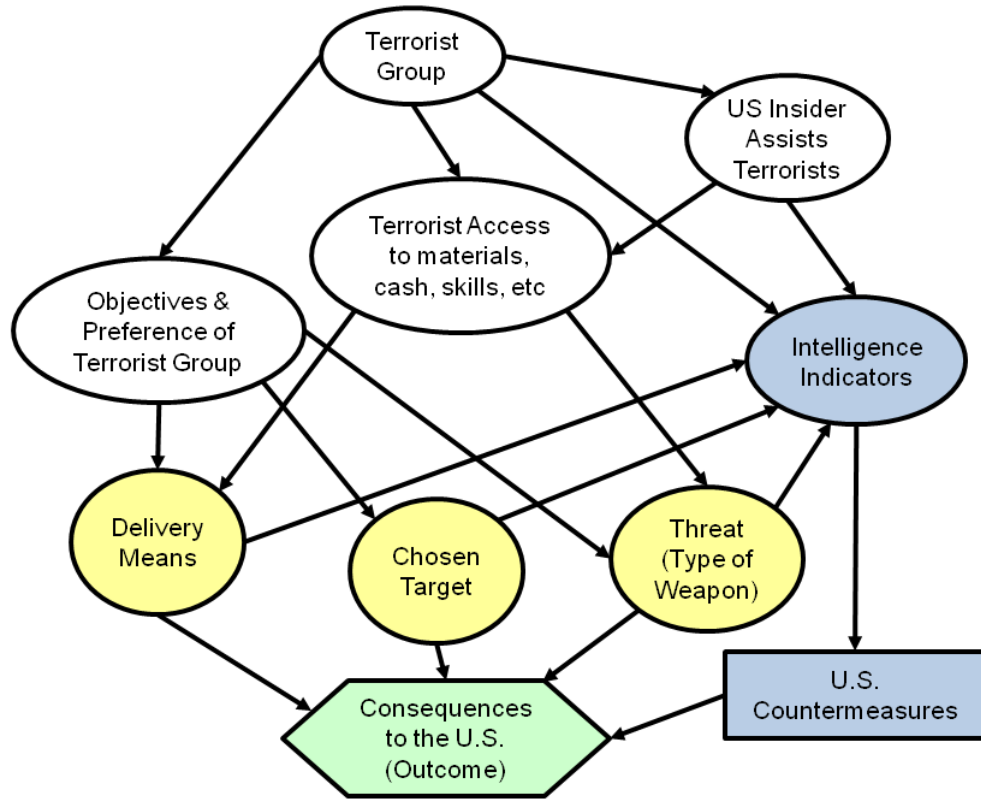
Terrorist Group

US Insider Assists Terrorists

Terrorist Access to materials, cash, skills, etc

Objectives & Preference of Terrorist Group

Intelligence Indicators

Delivery Means

Chosen Target

Threat (Type of Weapon)

Consequences to the U.S. (Outcome)

U.S. Countermeasures